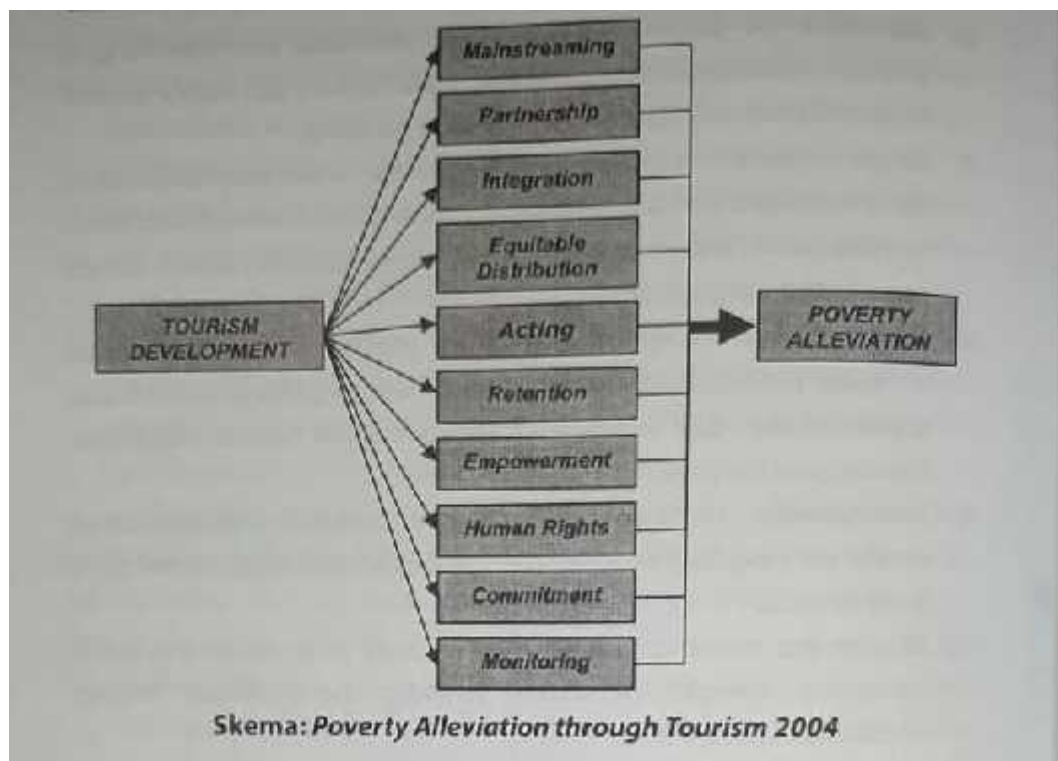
TOURISM DEVELOPMENT

Mainstreaming

Partnership

Integration

Equitable Distribution

Acting

Retention

Empowerment

Human Rights

Commitment

Monitoring

POVERTY ALLEVIATION

Skema: Poverty Alleviation through Tourism 2004